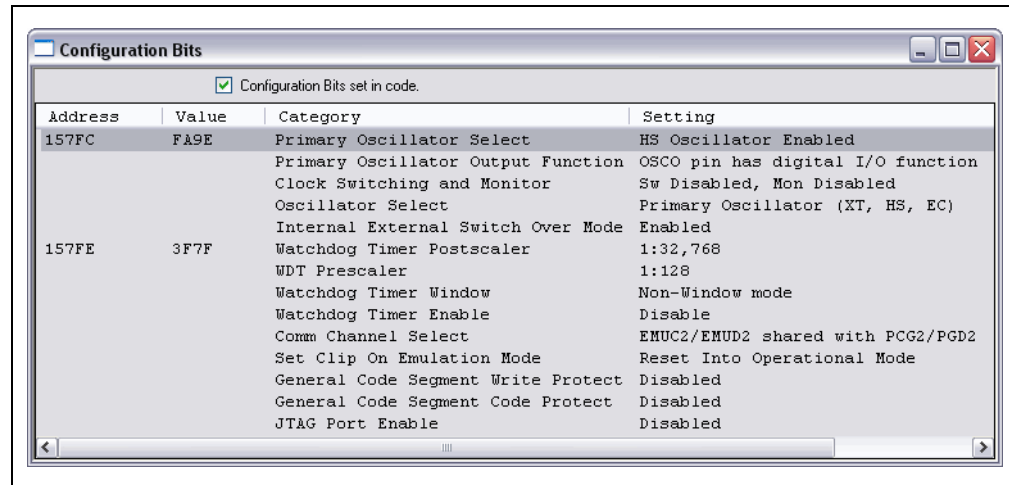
Configuration Bits

Configuration Bits set in code.

| Address | Value | Category | Setting |
|---|---|---|---|
| 157FC | FA9E | Primary Oscillator Select | HS Oscillator Enabled |
| | | Primary Oscillator Output Function | OSCO pin has digital I/O function |
| | | Clock Switching and Monitor | Sw Disabled, Mon Disabled |
| | | Oscillator Select | Primary Oscillator (XT, HS, EC) |
| | | Internal External Switch Over Mode | Enabled |
| 157FE | 3F7F | Watchdog Timer Postscaler | 1:32,768 |
| | | WDT Prescaler | 1:128 |
| | | Watchdog Timer Window | Non-Window mode |
| | | Watchdog Timer Enable | Disable |
| | | Comm Channel Select | EMUC2/EMUD2 shared with PCG2/PGD2 |
| | | Set Clip On Emulation Mode | Reset Into Operational Mode |
| | | General Code Segment Write Protect | Disabled |
| | | General Code Segment Code Protect | Disabled |
| | | JTAG Port Enable | Disabled |